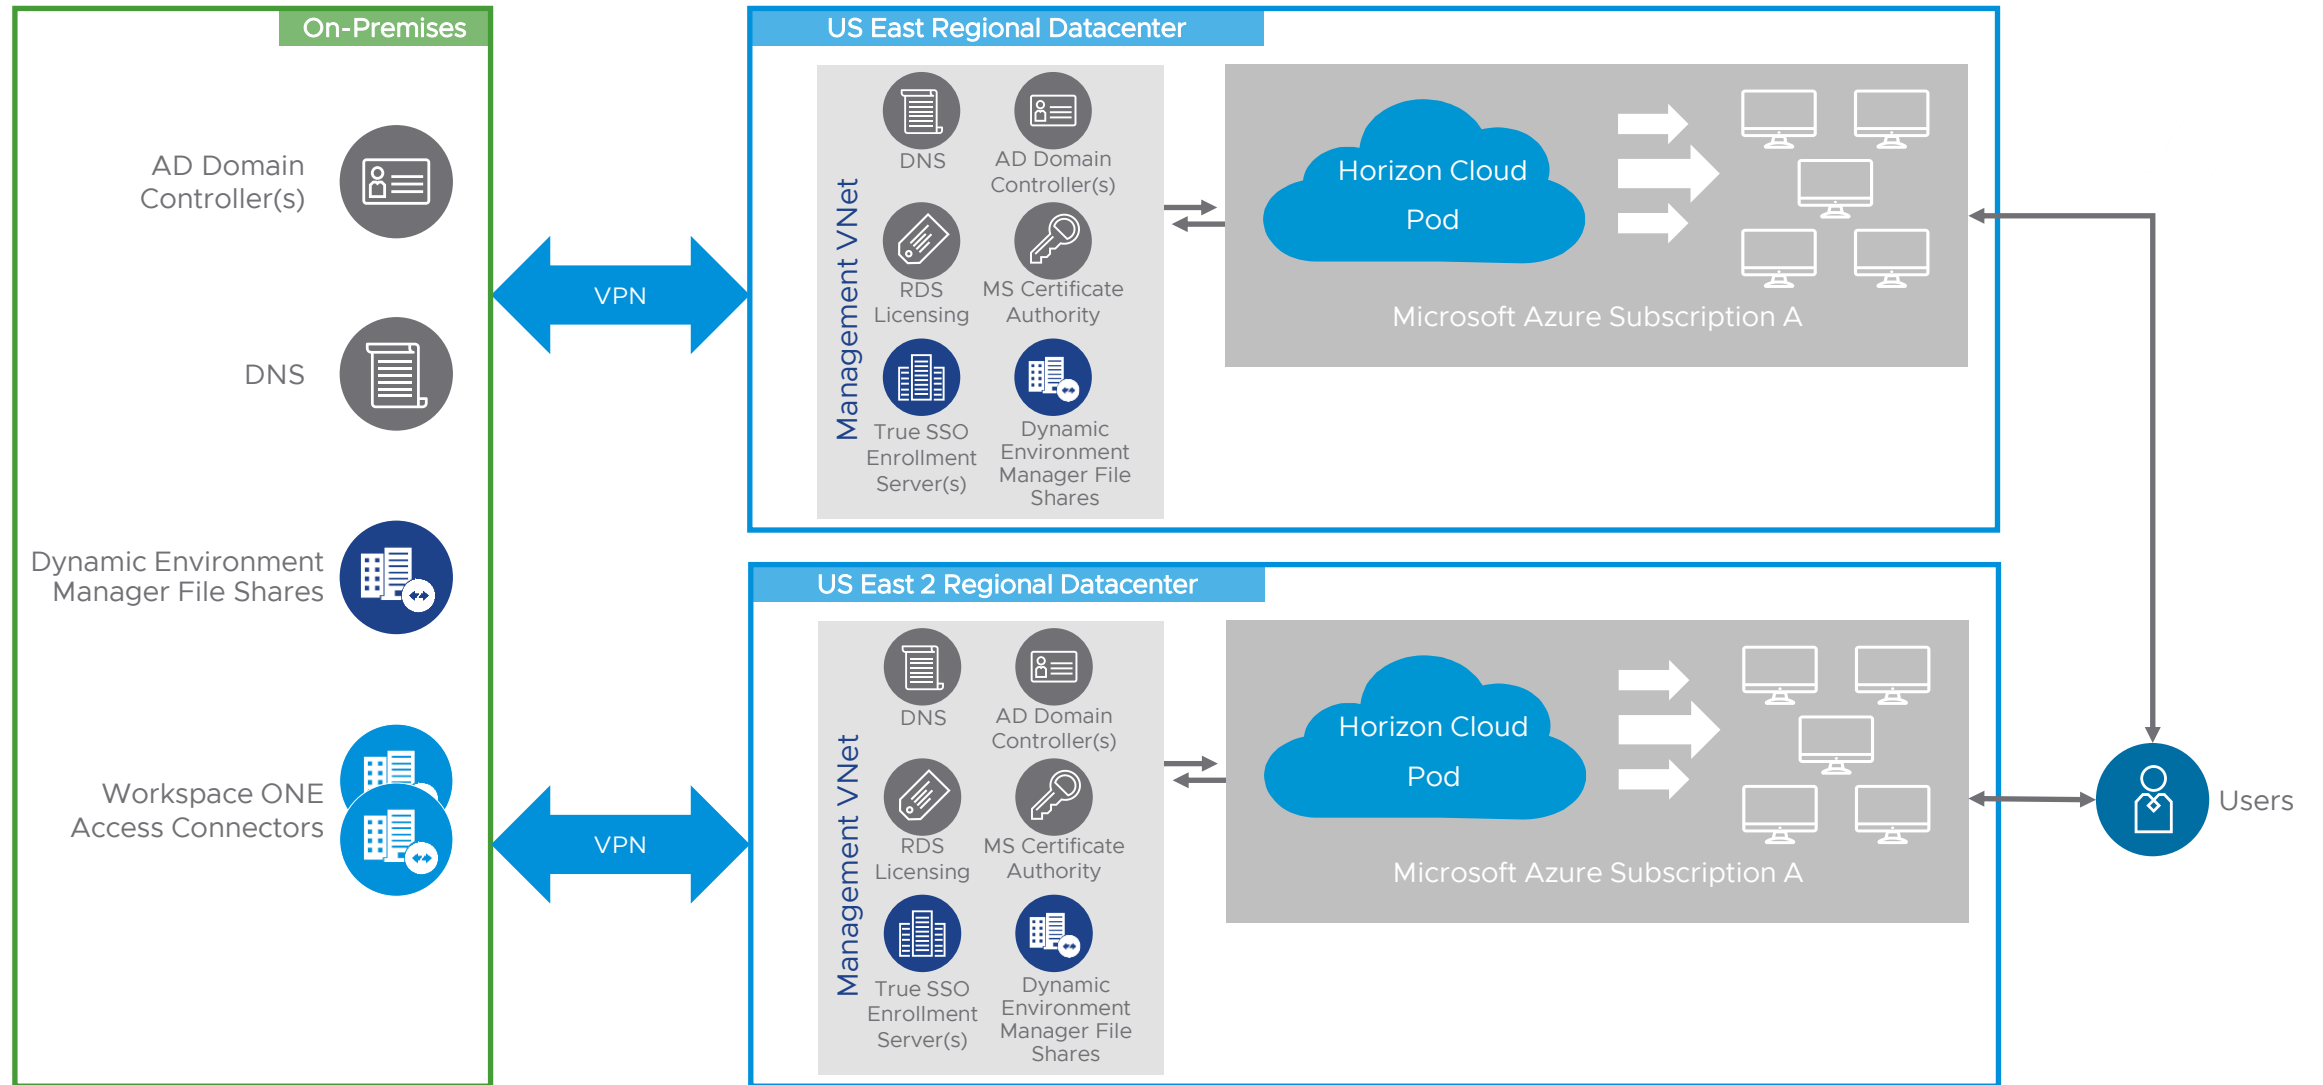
On-Premises

AD Domain Controller(s)

DNS

Dynamic Environment Manager File Shares

Workspace ONE Access Connectors

VPN

VPN

US East Regional Datacenter

Management VNet

DNS

AD Domain Controller(s)

RDS Licensing

MS Certificate Authority

True SSO Enrollment Server(s)

Dynamic Environment Manager File Shares

Horizon Cloud Pod

Microsoft Azure Subscription A

US East 2 Regional Datacenter

Management VNet

DNS

AD Domain Controller(s)

RDS Licensing

MS Certificate Authority

True SSO Enrollment Server(s)

Dynamic Environment Manager File Shares

Horizon Cloud Pod

Microsoft Azure Subscription A

Users